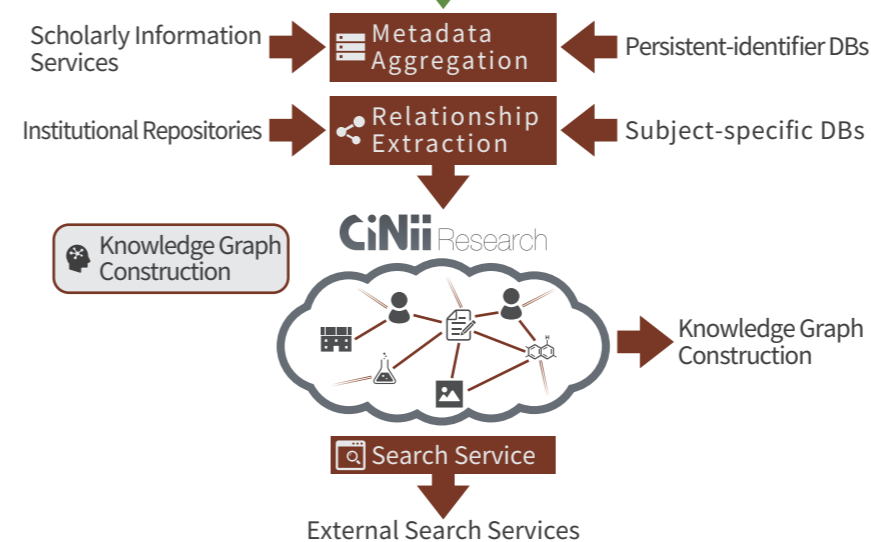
Scholarly Information Services

Metadata Aggregation

Persistent-identifier DBs

Institutional Repositories

Relationship Extraction

Subject-specific DBs

Knowledge Graph Construction

CiNii Research

Knowledge Graph Construction

Search Service

External Search Services